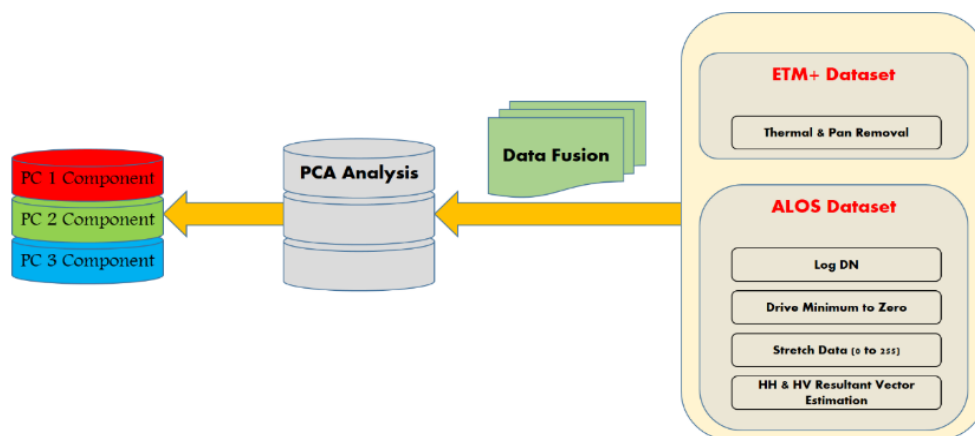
ETM+ Dataset

Thermal & Pan Removal

ALOS Dataset

Log DN

Drive Minimum to Zero

Stretch Data (0 to 255)

HH & HV Resultant Vector Estimation

Data Fusion

PCA Analysis

PC 1 Component

PC 2 Component

PC 3 Component